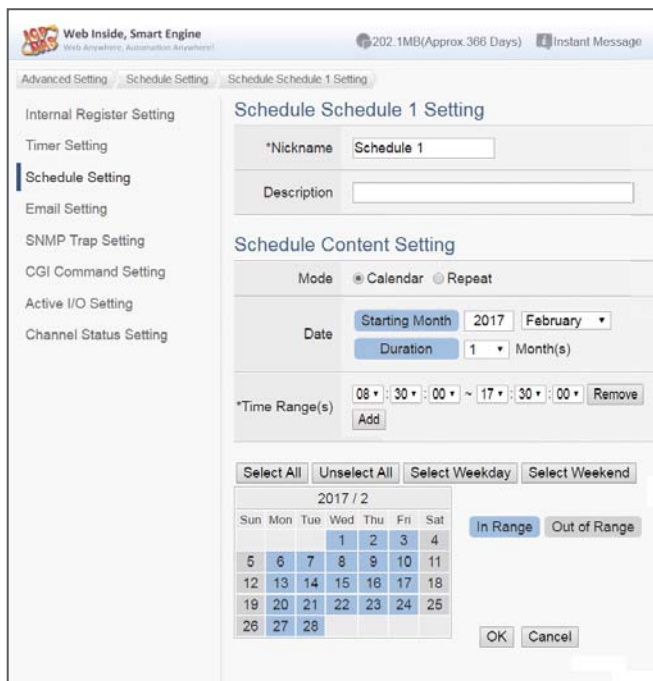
Web Inside, Smart Engine
Web Anywhere, Automation Anywhere!

202.1MB(Approx.366 Days) Instant Message

Advanced Setting Schedule Setting Schedule Schedule 1 Setting

Internal Register Setting
Timer Setting
Schedule Setting
Email Setting
SNMP Trap Setting
CGI Command Setting
Active I/O Setting
Channel Status Setting

Schedule Schedule 1 Setting

*Nickname Schedule 1
Description

Schedule Content Setting

Mode Calendar Repeat

Date Starting Month 2017 February
Duration 1 Month(s)

*Time Range(s) 08 : 30 : 00 ~ 17 : 30 : 00 Remove
Add

Select All Unselect All Select Weekday Select Weekend

2017 / 2

| Sun | Mon | Tue | Wed | Thu | Fri | Sat |
|---|---|---|---|---|---|---|
| | | | 1 | 2 | 3 | 4 |
| 5 | 6 | 7 | 8 | 9 | 10 | 11 |
| 12 | 13 | 14 | 15 | 16 | 17 | 18 |
| 19 | 20 | 21 | 22 | 23 | 24 | 25 |
| 26 | 27 | 28 | | | | |

In Range Out of Range

OK Cancel